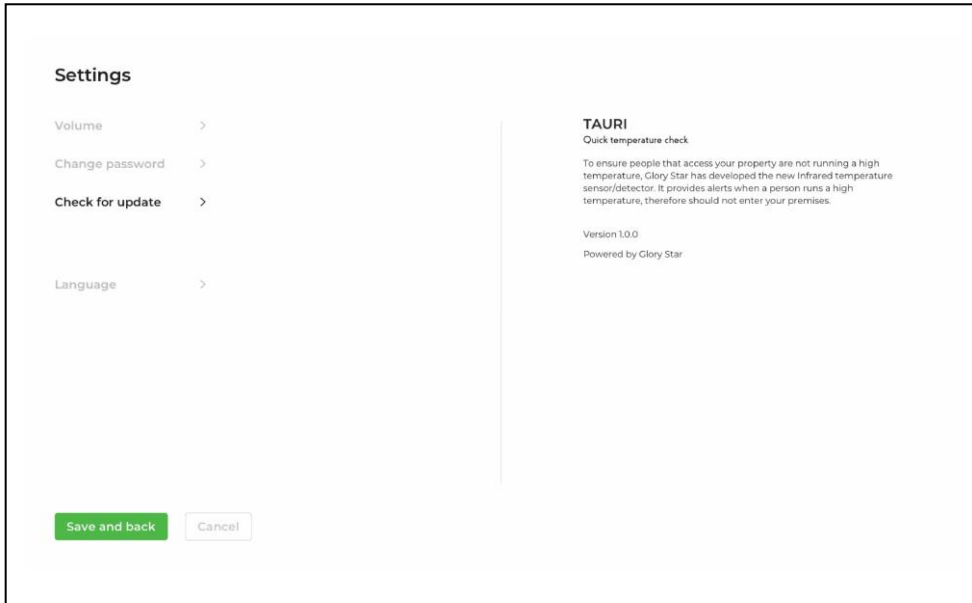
Settings

Volume >

Change password >

Check for update >

Language >

TAURI

Quick temperature check

To ensure people that access your property are not running a high temperature, Glory Star has developed the new Infrared temperature sensor/detector. It provides alerts when a person runs a high temperature, therefore should not enter your premises.

Version 1.0.0

Powered by Glory Star

Save and back

Cancel